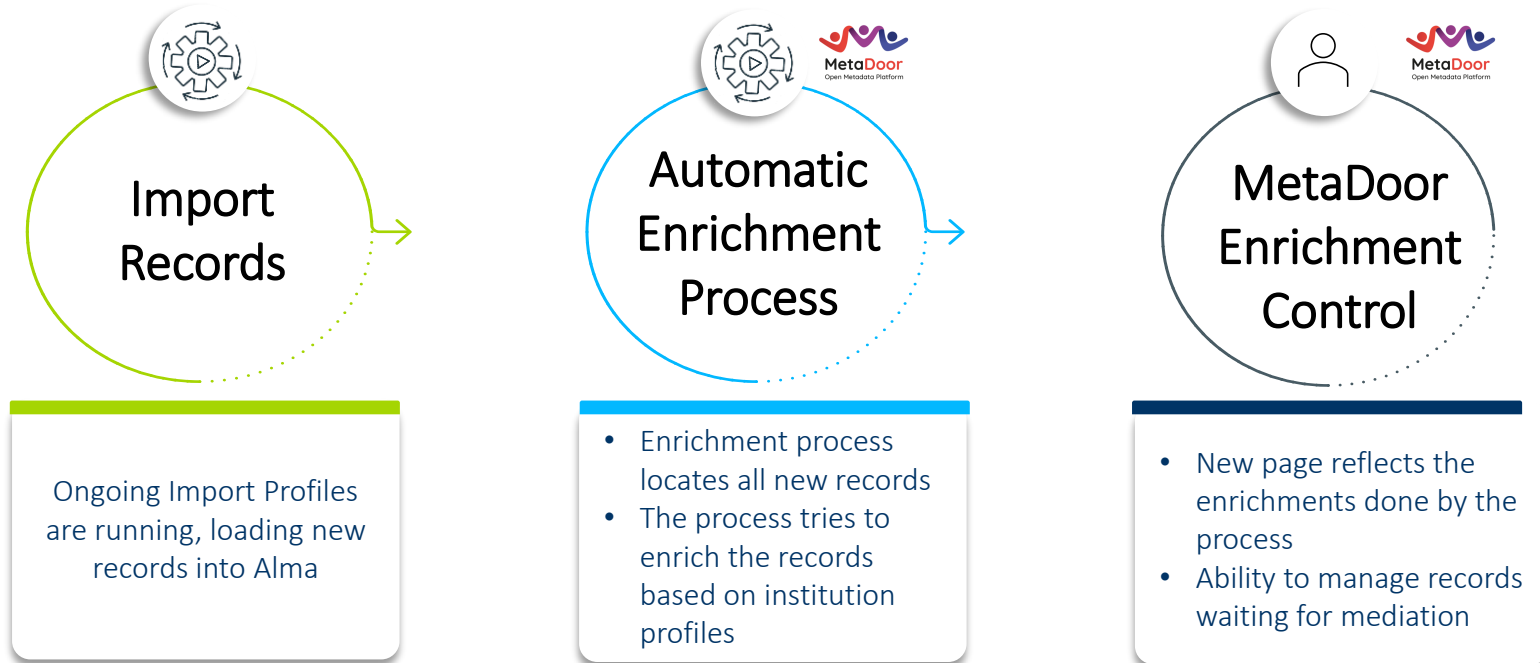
Import Records

Ongoing Import Profiles are running, loading new records into Alma

MetaDoor
Open Metadata Platform

Automatic Enrichment Process

- Enrichment process locates all new records
- The process tries to enrich the records based on institution profiles

MetaDoor
Open Metadata Platform

MetaDoor Enrichment Control

- New page reflects the enrichments done by the process
- Ability to manage records waiting for mediation